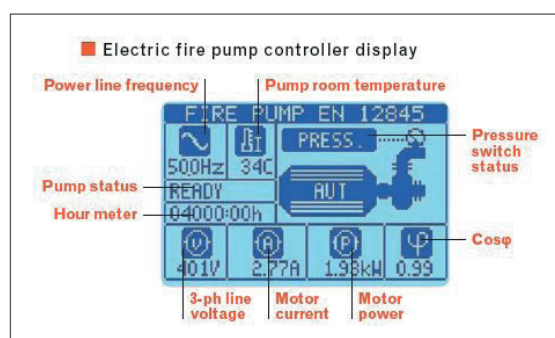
Electric fire pump controller display

Power line frequency
Pump room temperature
FIRE PUMP EN 12845
500Hz
34C
PRESS.
Pressure switch status
Pump status
READY
AUT
Hour meter
04000:00h
V
A
P
φ
Cosφ
401V
2.77A
1.98kW
0.99
3-ph line voltage
Motor current
Motor power